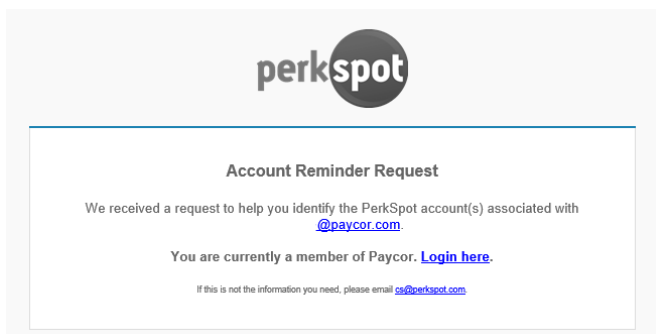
perkspot

Account Reminder Request

We received a request to help you identify the PerkSpot account(s) associated with @paycor.com.

You are currently a member of Paycor. Login here.

If this is not the information you need, please email cs@perkspot.com.